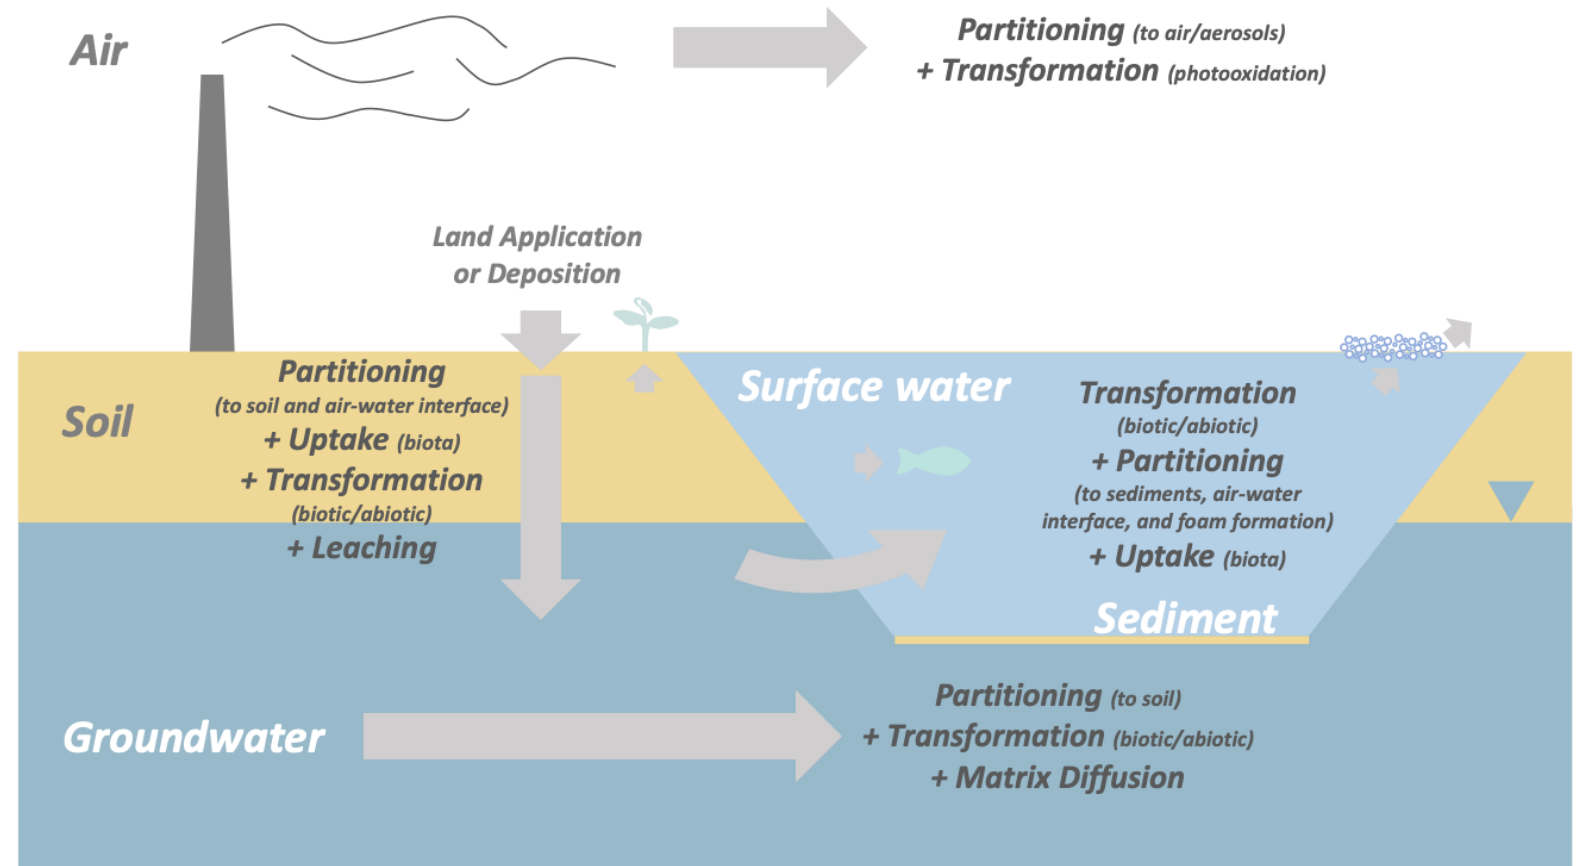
Air

Partitioning (to air/aerosols)
+ Transformation (photooxidation)

Land Application or Deposition

Soil

Partitioning (to soil and air-water interface)
+ Uptake (biota)
+ Transformation (biotic/abiotic)
+ Leaching

Surface water

Transformation (biotic/abiotic)
+ Partitioning (to sediments, air-water interface, and foam formation)
+ Uptake (biota)

Sediment

Groundwater

Partitioning (to soil)
+ Transformation (biotic/abiotic)
+ Matrix Diffusion